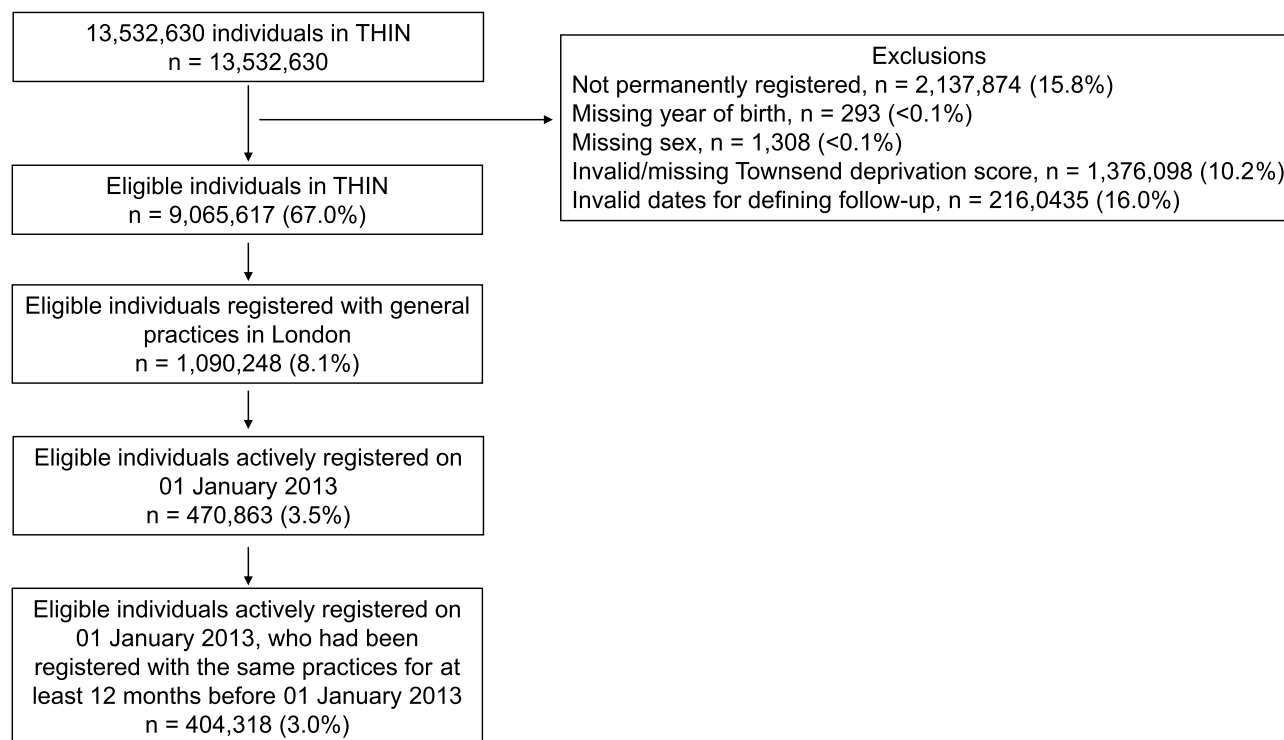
13,532,630 individuals in THIN
n = 13,532,630

Exclusions
Not permanently registered, n = 2,137,874 (15.8%)
Missing year of birth, n = 293 (<0.1%)
Missing sex, n = 1,308 (<0.1%)
Invalid/missing Townsend deprivation score, n = 1,376,098 (10.2%)
Invalid dates for defining follow-up, n = 216,0435 (16.0%)

Eligible individuals in THIN
n = 9,065,617 (67.0%)

Eligible individuals registered with general practices in London
n = 1,090,248 (8.1%)

Eligible individuals actively registered on 01 January 2013
n = 470,863 (3.5%)

Eligible individuals actively registered on 01 January 2013, who had been registered with the same practices for at least 12 months before 01 January 2013
n = 404,318 (3.0%)